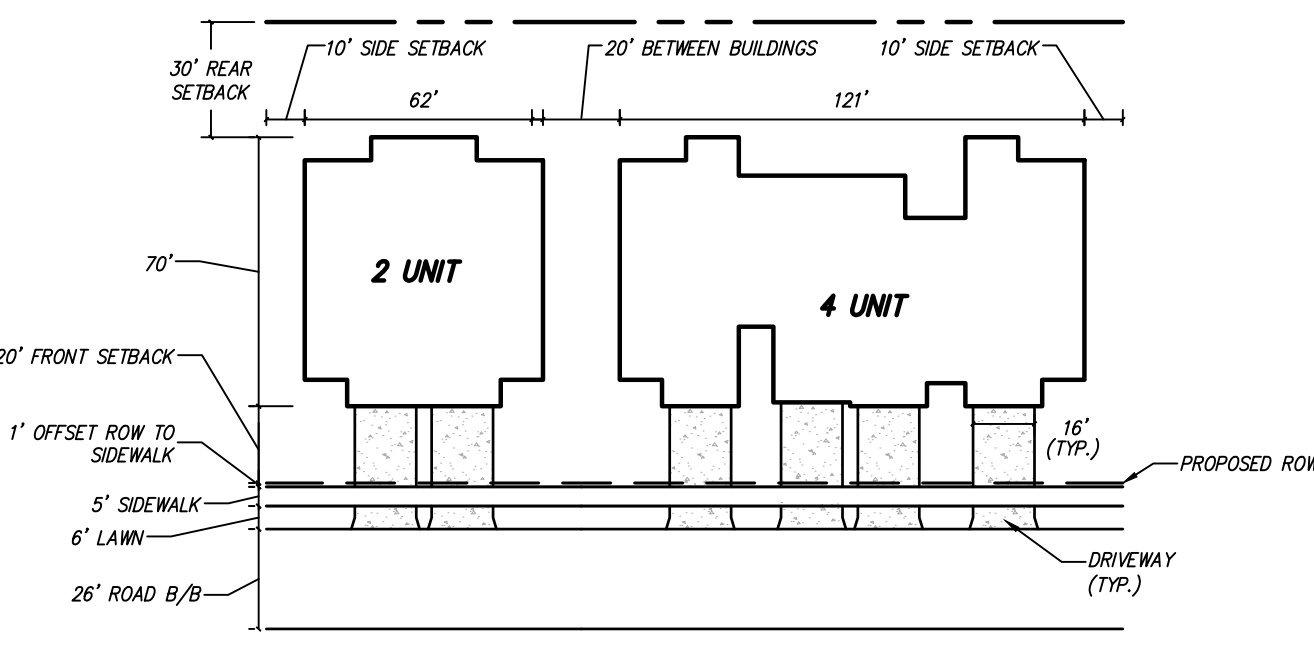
30' REAR SETBACK

10' SIDE SETBACK

20' BETWEEN BUILDINGS

10' SIDE SETBACK

62'

121'

70'

2 UNIT

4 UNIT

20' FRONT SETBACK

1' OFFSET ROW TO SIDEWALK

16' (TYP.)

PROPOSED ROW

5' SIDEWALK

6' LAWN

DRIVEWAY (TYP.)

26' ROAD B/B